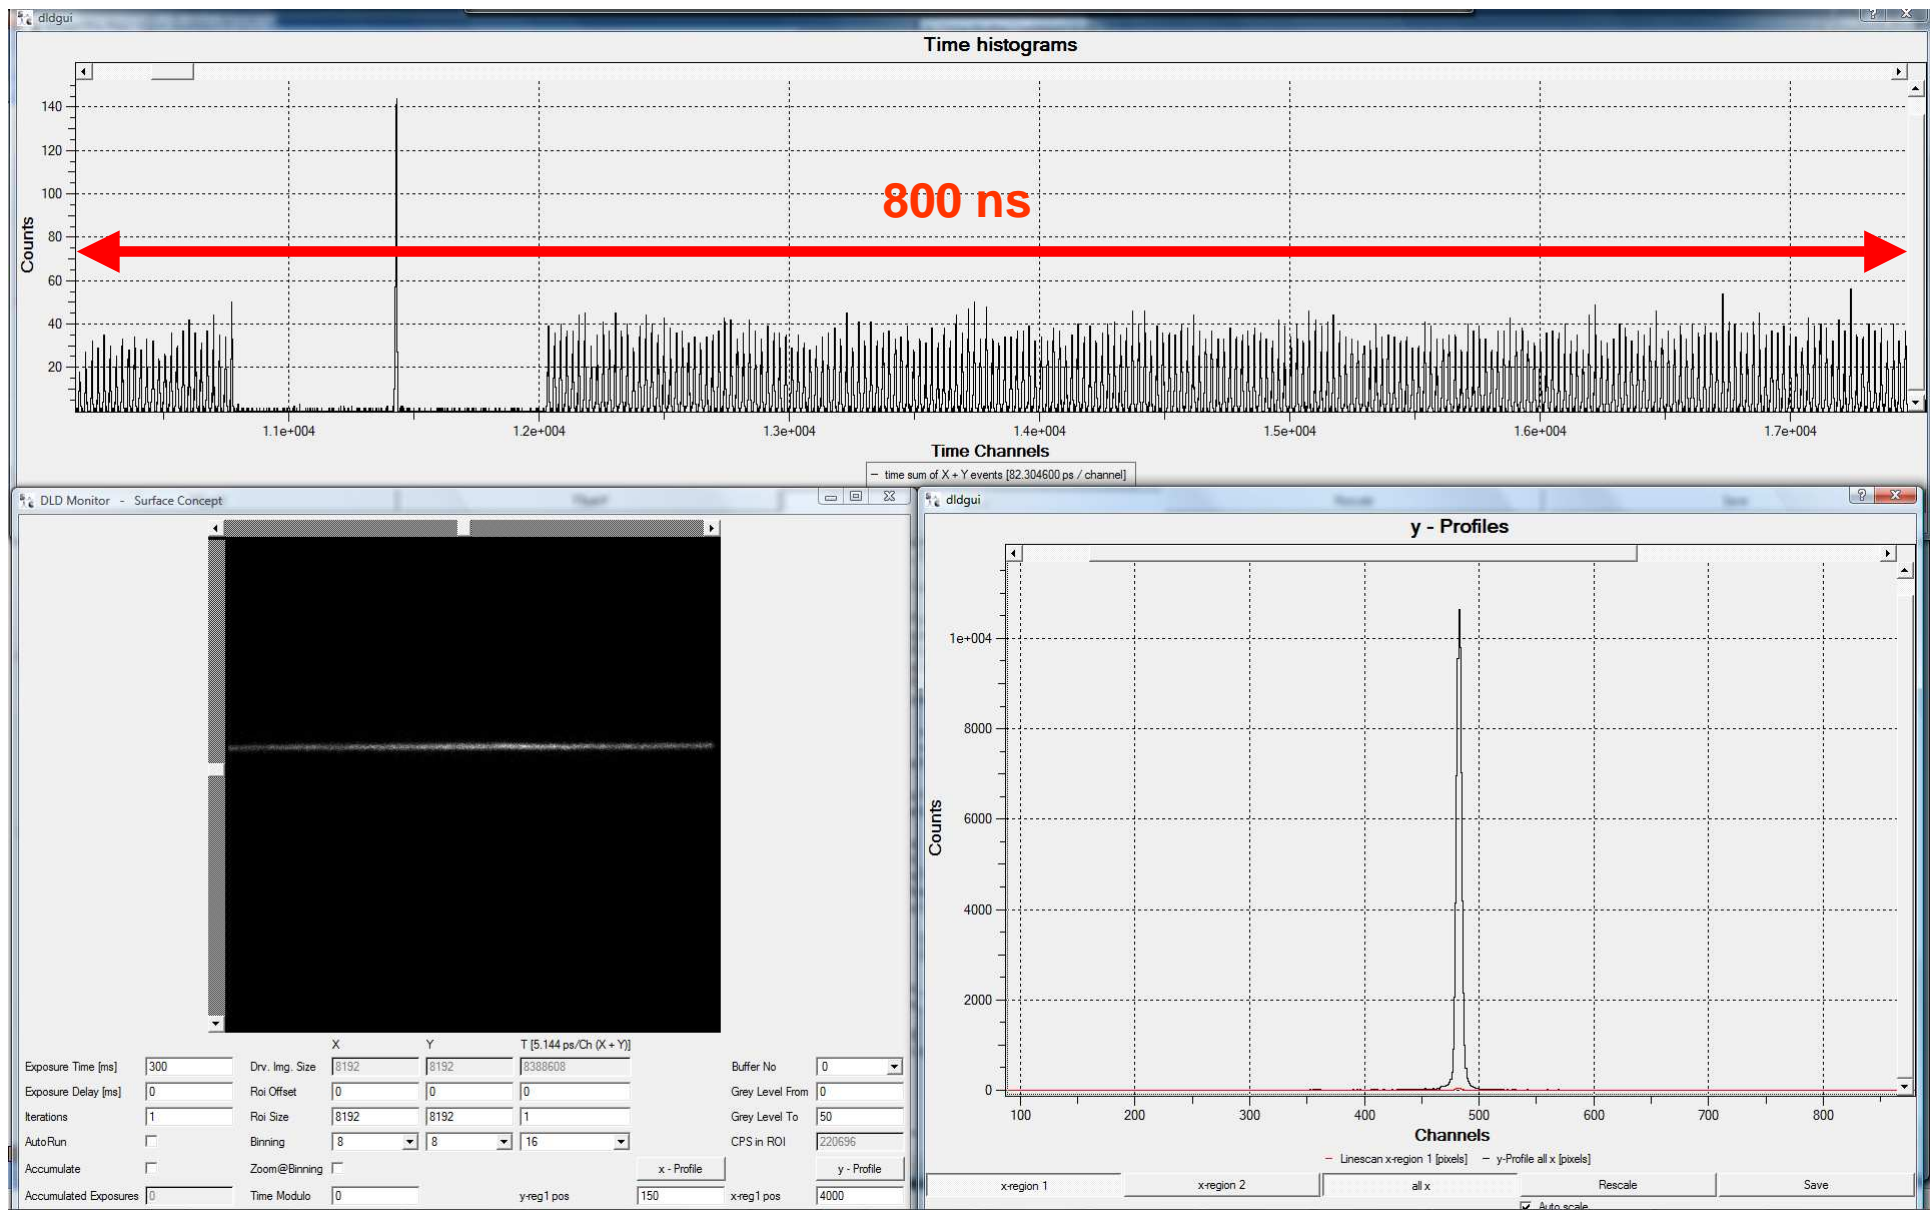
dldgui

Time histograms

140
120
100
80
60
40
20

Counts

800 ns

1.1e+004
1.2e+004
1.3e+004
1.4e+004
1.5e+004
1.6e+004
1.7e+004

Time Channels

time sum of X + Y events [82.304600 ps / channel]

DLD Monitor - Surface Concept

X
Y
T [5.144 ps/Ch (X + Y)]

| Exposure Time [ms] | 300 | Drv. Img. Size | 8192 | 8192 | 8388608 | Buffer No | 0 |
|---|---|---|---|---|---|---|---|
| Exposure Delay [ms] | 0 | Roi Offset | 0 | 0 | 0 | Grey Level From | 0 |
| Iterations | 1 | Roi Size | 8192 | 8192 | 1 | Grey Level To | 50 |
| AutoRun | | Binning | 8 | 8 | 16 | CPS in ROI | 220696 |
| Accumulate | | Zoom@Binning | | | x - Profile | | y - Profile |
| Accumulated Exposures | 0 | Time Modulo | 0 | y-reg1 pos | 150 | x-reg1 pos | 4000 |

dldgui

y - Profiles

1e+004
8000
6000
4000
2000
0

Counts

100
200
300
400
500
600
700
800

Channels

Linescan x-region 1 [pixels]   y-Profile all x [pixels]

x-region 1
x-region 2
all x
Rescale
Save
Auto scale